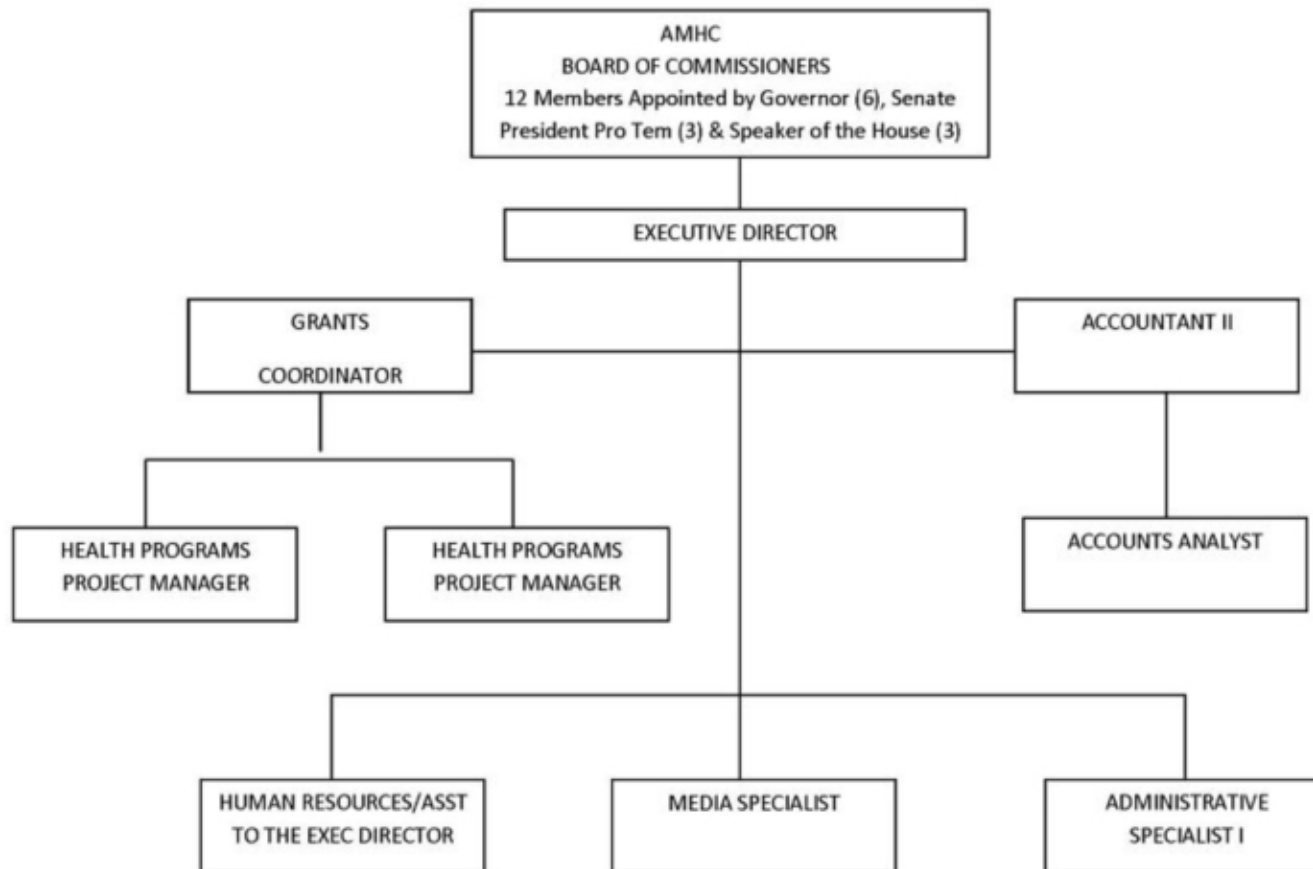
AMHC
BOARD OF COMMISSIONERS
12 Members Appointed by Governor (6), Senate President Pro Tem (3) & Speaker of the House (3)

EXECUTIVE DIRECTOR

GRANTS
COORDINATOR

ACCOUNTANT II

HEALTH PROGRAMS PROJECT MANAGER

HEALTH PROGRAMS PROJECT MANAGER

ACCOUNTS ANALYST

HUMAN RESOURCES/ASST TO THE EXEC DIRECTOR

MEDIA SPECIALIST

ADMINISTRATIVE SPECIALIST I